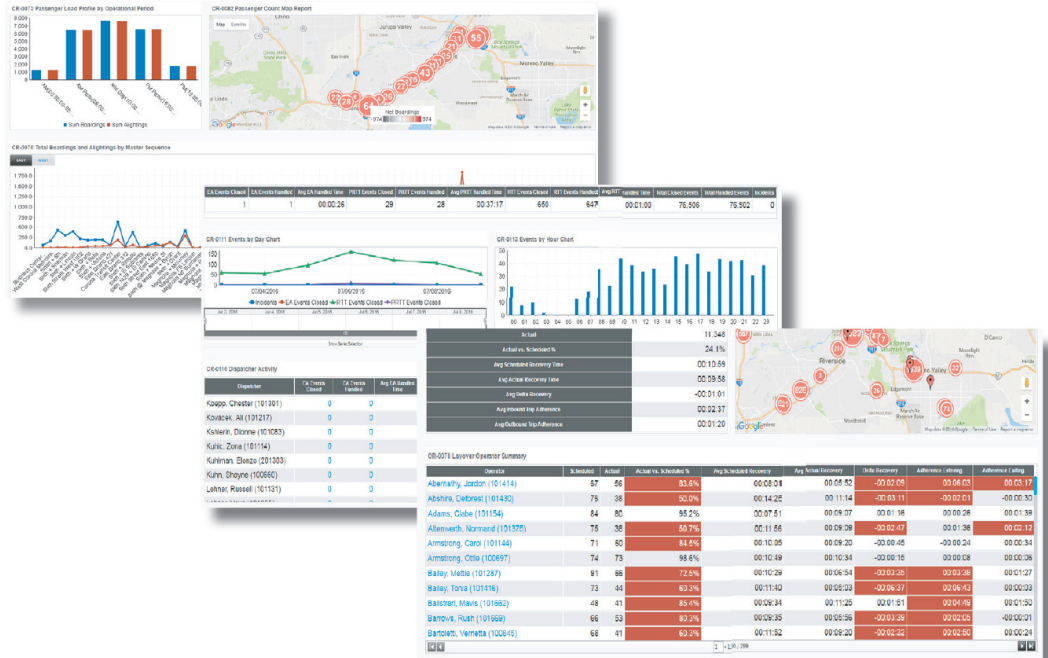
CR-0072 Passenger Load Profile by Operational Period

8,000
7,000
6,000
5,000
4,000
3,000
2,000
1,000
0

Sum Boardings   Sum Alightings

CR-0082 Passenger Count Map Report

Map   Satellite

Net Boardings
-374   374

CR-0076 Total Boardings and Alightings by Master Sequence

1,750.0
1,500.0
1,250.0
1,000.0
750.0
500.0
250.0
0.0

| EA Events Closed | EA Events Handled | Avg EA Handled Time | PRTT Events Closed | PRTT Events Handled | Avg PRTT Handled Time | RTT Events Closed | RTT Events Handled | Avg RTT Handled Time | Total Closed Events | Total Handled Events | Incidents |
|---|---|---|---|---|---|---|---|---|---|---|---|
| 1 | 1 | 00:00:26 | 29 | 28 | 00:37:17 | 650 | 647 | 00:01:00 | 76,506 | 76,502 | 0 |

CR-0111 Events by Day Chart

150
100
50
0

07/04/2016   07/06/2016   07/08/2016

Incidents   EA Events Closed   RTT Events Closed   PRTT Events Closed

CR-0112 Events by Hour Chart

40
30
20
10
0

00 01 02 03 04 05 06 07 08 09 10 11 12 13 14 15 16 17 18 19 20 21 22 23

CR-0110 Dispatcher Activity

| Dispatcher | EA Events Closed | EA Events Handled | Avg EA Handled Time |
|---|---|---|---|
| Koepp, Chester (101301) | 0 | 0 | |
| Kovacek, Ali (101217) | 0 | 0 | |
| Kshlerin, Dionne (101083) | 0 | 0 | |
| Kuhic, Zona (101114) | 0 | 0 | |
| Kuhlman, Eleeze (201303) | 0 | 0 | |
| Kuhn, Shayne (100660) | 0 | 0 | |
| Lehner, Russell (101131) | 0 | 0 | |

| | |
|---|---|
| Actual | 11,348 |
| Actual vs. Scheduled % | 24.1% |
| Avg Scheduled Recovery Time | 00:10:59 |
| Avg Actual Recovery Time | 00:09:58 |
| Avg Delta Recovery | -00:01:01 |
| Avg Inbound Trip Adherence | 00:02:37 |
| Avg Outbound Trip Adherence | 00:01:20 |

Riverside

CR-0078 Layover Operator Summary

| Operator | Scheduled | Actual | Actual vs. Scheduled % | Avg Scheduled Recovery | Avg Actual Recovery | Delta Recovery | Adherence Entering | Adherence Exiting |
|---|---|---|---|---|---|---|---|---|
| Abernathy, Jordon (101414) | 67 | 56 | 83.6% | 00:08:08 | 00:06:52 | -00:02:09 | 00:06:03 | 00:03:17 |
| Abshire, Delbrest (101430) | 76 | 38 | 50.0% | 00:14:25 | 00:11:14 | -00:03:11 | -00:02:01 | -00:00:30 |
| Adams, Cisbe (101154) | 84 | 80 | 95.2% | 00:07:51 | 00:09:07 | 00:01:16 | 00:00:28 | 00:01:38 |
| Altenwerth, Normand (101375) | 75 | 38 | 50.7% | 00:11:56 | 00:09:09 | -00:02:47 | 00:01:38 | 00:02:12 |
| Armstrong, Carol (101144) | 71 | 60 | 84.5% | 00:10:05 | 00:09:20 | -00:00:45 | -00:00:24 | 00:00:34 |
| Armstrong, Otilia (100697) | 74 | 73 | 98.6% | 00:10:49 | 00:10:34 | -00:00:15 | 00:00:08 | 00:00:08 |
| Bailey, Mettie (101287) | 91 | 66 | 72.5% | 00:10:29 | 00:06:54 | -00:03:35 | 00:03:38 | 00:01:27 |
| Bailey, Tonia (101416) | 73 | 44 | 60.3% | 00:11:40 | 00:05:03 | -00:06:37 | 00:06:43 | 00:01:35 |
| Balistreri, Mavis (101662) | 48 | 41 | 85.4% | 00:09:34 | 00:11:25 | 00:01:51 | 00:04:49 | 00:01:50 |
| Barrows, Rush (101669) | 66 | 53 | 80.3% | 00:09:35 | 00:05:56 | -00:03:39 | 00:02:05 | -00:00:01 |
| Bartoletti, Vernetta (100845) | 68 | 41 | 60.3% | 00:11:52 | 00:09:20 | -00:02:32 | 00:02:50 | 00:00:24 |

1 - 136 | 286